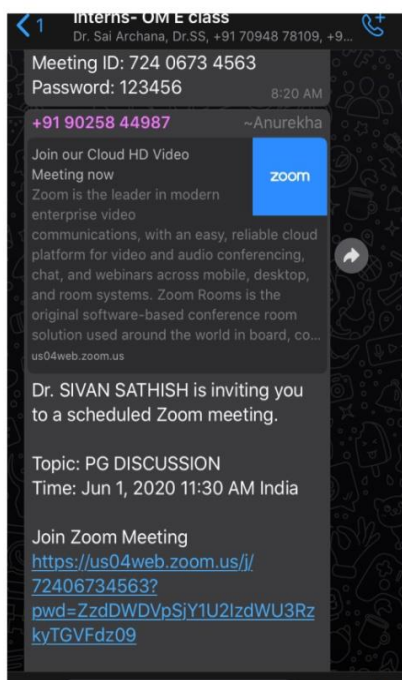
1 Interns- OM E class
Dr. Sai Archana, Dr.SS, +91 70948 78109, +9...

Meeting ID: 724 0673 4563
Password: 123456
8:20 AM

+91 90258 44987 ~Anurekha

Join our Cloud HD Video Meeting now
Zoom is the leader in modern enterprise video communications, with an easy, reliable cloud platform for video and audio conferencing, chat, and webinars across mobile, desktop, and room systems. Zoom Rooms is the original software-based conference room solution used around the world in board, co...
us04web.zoom.us

zoom

Dr. SIVAN SATHISH is inviting you to a scheduled Zoom meeting.

Topic: PG DISCUSSION
Time: Jun 1, 2020 11:30 AM India

Join Zoom Meeting
https://us04web.zoom.us/j/72406734563?pwd=ZzdDWDVpSjY1U2lzdWU3RzkyTGVFdz09